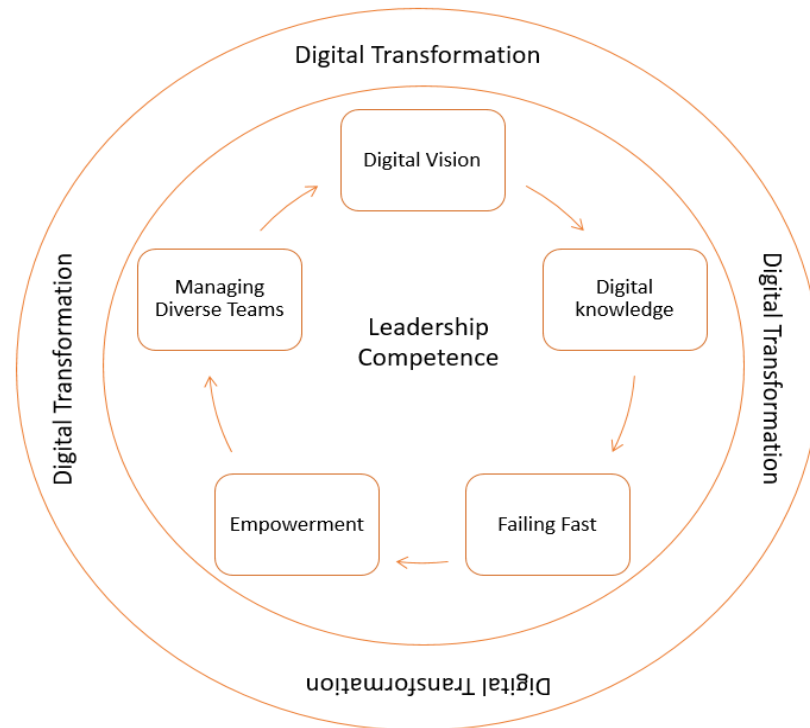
Digital Transformation

Digital Transformation

Digital Transformation

Digital Transformation

Digital Vision

Digital knowledge

Failing Fast

Empowerment

Managing Diverse Teams

Leadership Competence